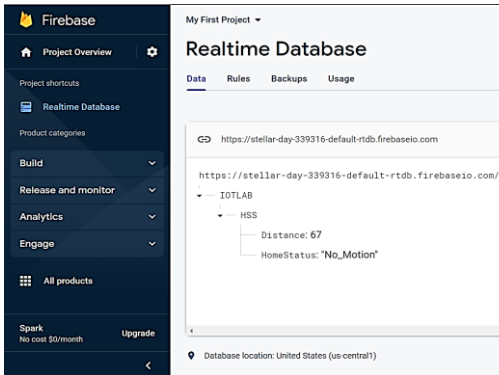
Firebase

Project Overview

Project shortcuts

Realtime Database

Product categories

Build

Release and monitor

Analytics

Engage

All products

Spark
No cost $0/month

Upgrade

My First Project

Realtime Database

Data Rules Backups Usage

https://stellar-day-339316-default-rtdb.firebaseio.com

https://stellar-day-339316-default-rtdb.firebaseio.com/

IOTLAB

HSS

Distance: 67

HomeStatus: "No_Motion"

Database location: United States (us-central1)